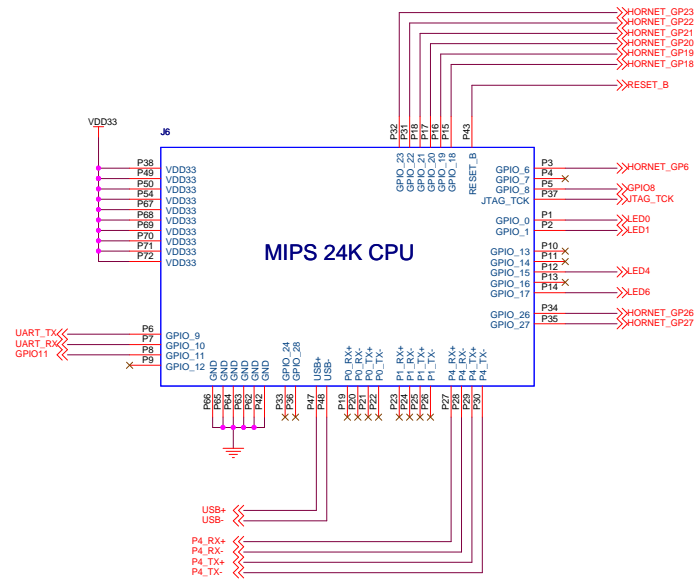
HORNET_GP23
HORNET_GP22
HORNET_GP21
HORNET_GP20
HORNET_GP19
HORNET_GP18

RESET_B

VDD33

J6

P22 P31 P18 P17 P16 P15 P43

GPIO_23 GPIO_22 GPIO_21 GPIO_20 GPIO_19 GPIO_18 RESET_B

P38 VDD33
P49 VDD33
P50 VDD33
P54 VDD33
P67 VDD33
P68 VDD33
P69 VDD33
P70 VDD33
P71 VDD33
P72 VDD33

GPIO_6 P3 HORNET_GP6
GPIO_7 P4
GPIO_8 P5 GPIO8
JTAG_TCK P37 JTAG_TCK

GPIO_0 P1 LED0
GPIO_1 P2 LED1

MIPS 24K CPU

GPIO_13 P10
GPIO_14 P11
GPIO_15 P12 LED4
GPIO_16 P13
GPIO_17 P14 LED6

GPIO_26 P34 HORNET_GP26
GPIO_27 P35 HORNET_GP27

UART_TX P6 GPIO_9
UART_RX P7 GPIO_10
GPIO11 P8 GPIO_11
P9 GPIO_12

GND GND GND GND GND GND GPIO_24 GPIO_28 USB+ USB- P0_RX+ P0_RX- P0_TX+ P0_TX- P1_RX+ P1_RX- P1_TX+ P1_TX- P4_RX+ P4_RX- P4_TX+ P4_TX-

P66 P65 P64 P63 P62 P61 P33 P36 P47 P48 P19 P20 P21 P22 P23 P24 P25 P26 P27 P28 P29 P30

USB+
USB-

P4_RX+
P4_RX-
P4_TX+
P4_TX-